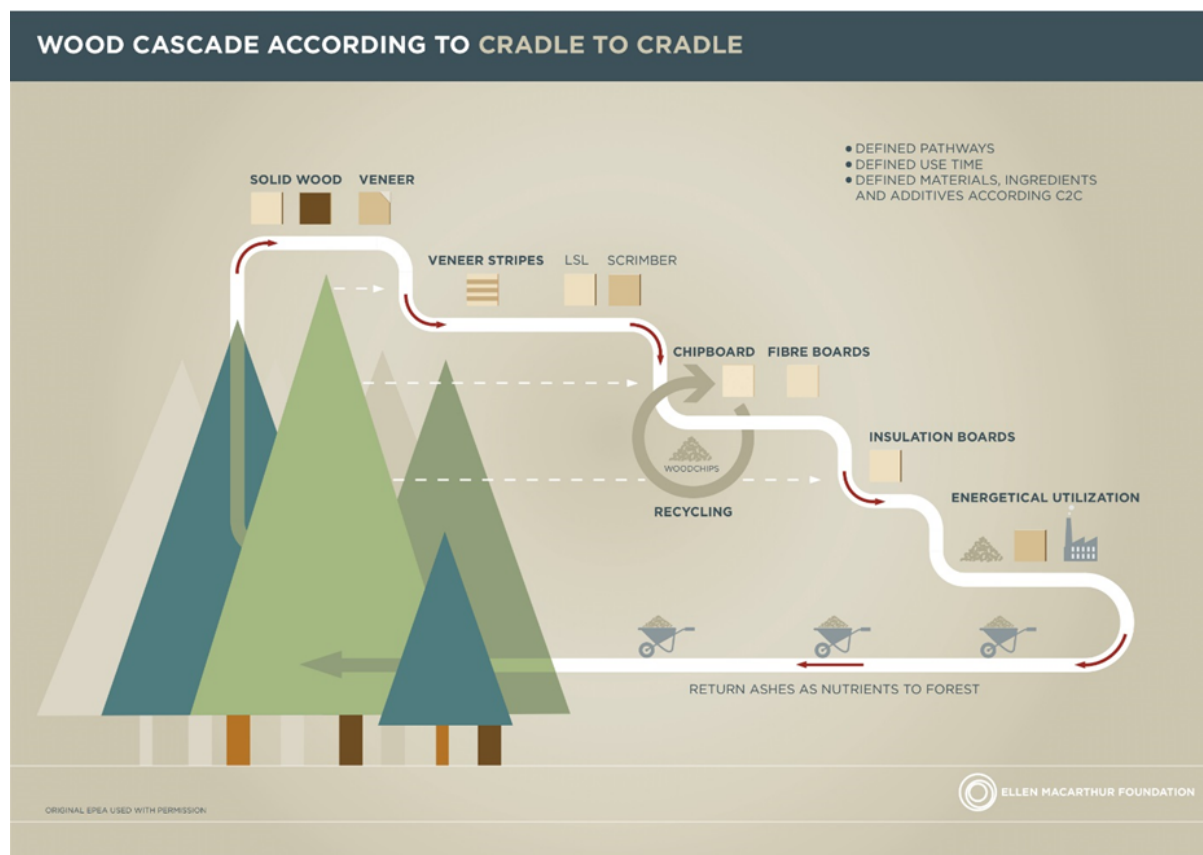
WOOD CASCADE ACCORDING TO CRADLE TO CRADLE

• DEFINED PATHWAYS
• DEFINED USE TIME
• DEFINED MATERIALS, INGREDIENTS AND ADDITIVES ACCORDING C2C

SOLID WOOD

VENEER

VENEER STRIPES

LSL

SCRIMBER

CHIPBOARD

FIBRE BOARDS

WOODCHIPS

RECYCLING

INSULATION BOARDS

ENERGETICAL UTILIZATION

RETURN ASHES AS NUTRIENTS TO FOREST

ORIGINAL EPEA USED WITH PERMISSION

ELLEN MACARTHUR FOUNDATION